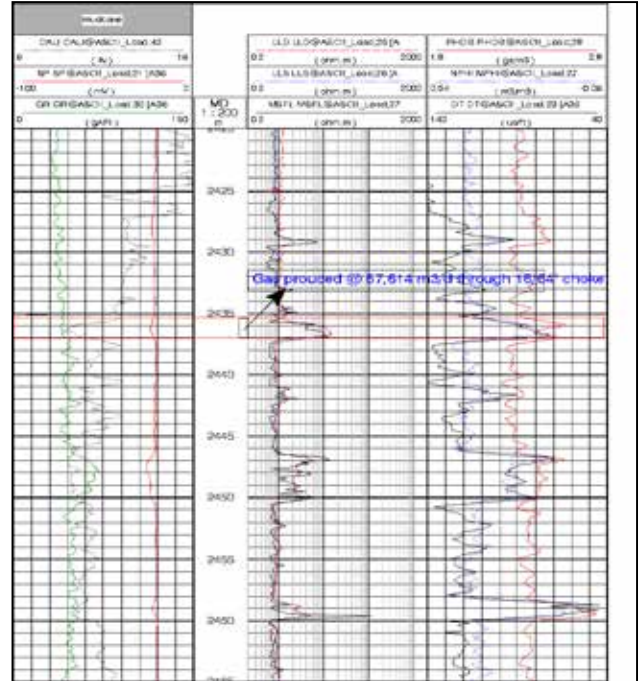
m.dl.aw

CALI CALI[BASCI]_Load.42 [A
6 (in) 16
SP SP[BASCI]_Load.21 [A36
-100 (mV) 0
GR GR[BASCI]_Load.30 [A36
0 (gAPI) 150

MD
1 : 200
m

LLD LLD[BASCI]_Load.26 [A
0.2 (ohm.m) 2000
LLS LLS[BASCI]_Load.26 [A
0.2 (ohm.m) 2000
MSFL MSFL[BASCI]_Load.27
0.2 (ohm.m) 2000

RHOB RHOB[BASCI]_Load.28
1.8 (g/cm3) 2.8
NPHI NPHI[BASCI]_Load.22
0.54 (m3/m3) -0.06
DT DT[BASCI]_Load.23 [A36
140 (us/ft) 40

2425
2430
Gas prouced @ 87,614 m3/d through 16/64" choke
2435
2440
2445
2450
2455
2460